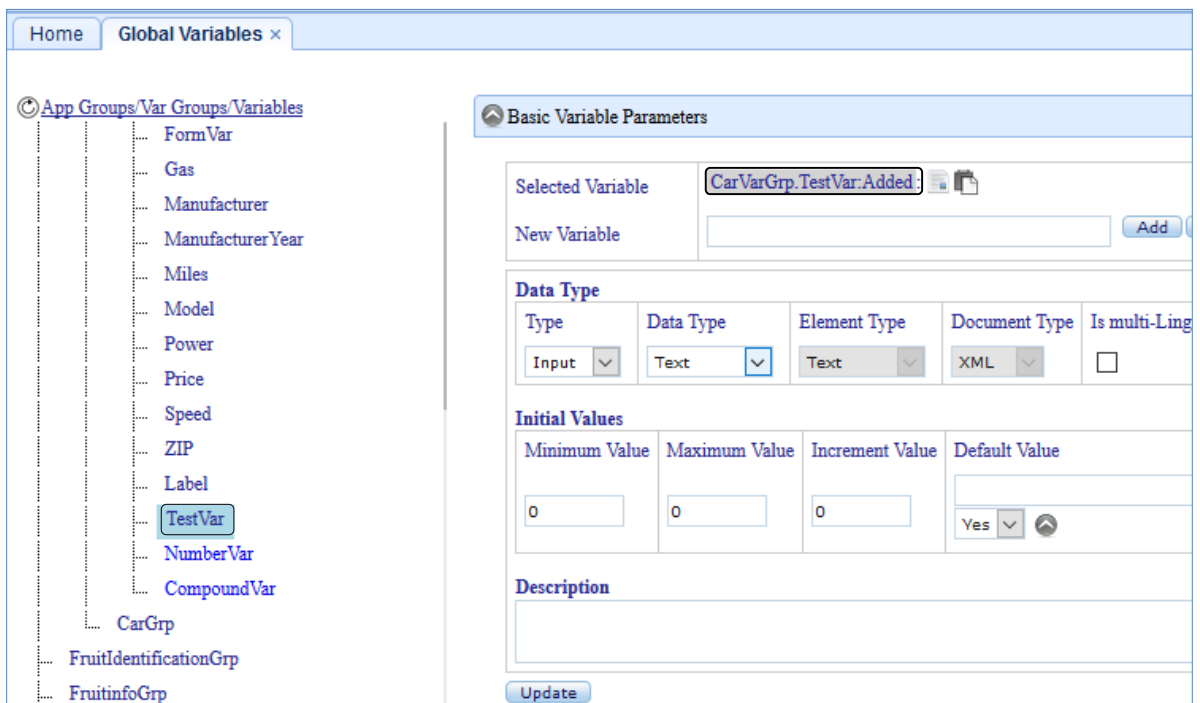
Home | Global Variables ×

App Groups/Var Groups/Variables
FormVar
Gas
Manufacturer
ManufacturerYear
Miles
Model
Power
Price
Speed
ZIP
Label
TestVar
NumberVar
CompoundVar
CarGrp
FruitIdentificationGrp
FruitinfoGrp

Basic Variable Parameters

Selected Variable CarVarGrp.TestVar:Added
New Variable
Add

Data Type

| Type | Data Type | Element Type | Document Type | Is multi-Ling |
|---|---|---|---|---|
| Input | Text | Text | XML | |

Initial Values

| Minimum Value | Maximum Value | Increment Value | Default Value |
|---|---|---|---|
| 0 | 0 | 0 | Yes |

Description

Update